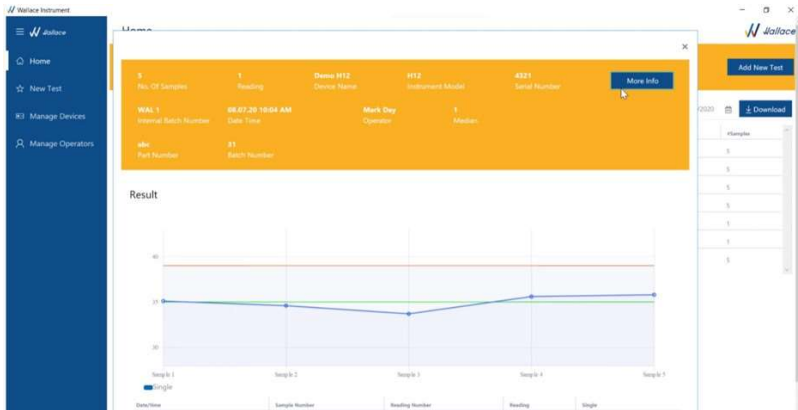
Wallace Instrument

Wallace

Home

New Test

Manage Devices

Manage Operators

Home

Wallace

Add New Test

2020

Download

#Samples

5
5
5
5
1
1
5

×

5
No. Of Samples

1
Reading

Demo H12
Device Name

H12
Instrument Model

4321
Serial Number

More Info

WAL 1
Internal Batch Number

08.07.20 10:04 AM
Date Time

Mark Day
Operator

1
Median

abc
Part Number

#1
Batch Number

Result

40

35

30

Sample 1

Sample 2

Sample 3

Sample 4

Sample 5

Single

| Date/time | Sample Number | Reading Number | Reading | Single |
|---|---|---|---|---|